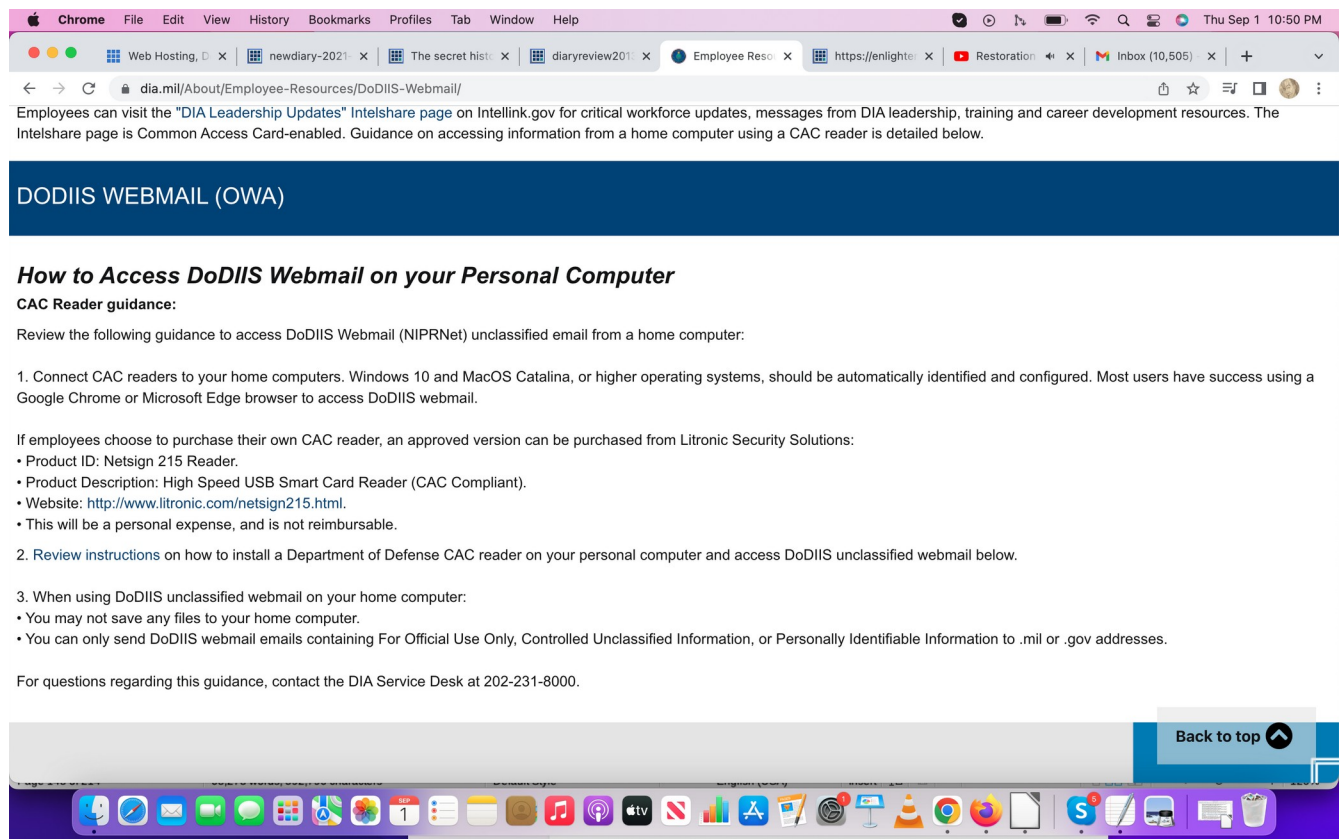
Chrome File Edit View History Bookmarks Profiles Tab Window Help

Thu Sep 1 10:50 PM

Web Hosting, D × | newdiary-2021 × | The secret hist × | diaryreview201 × | Employee Reso × | https://enlighte × | Restoration × | Inbox (10,505) × | +

dia.mil/About/Employee-Resources/DoDIIS-Webmail/

Employees can visit the "DIA Leadership Updates" Intelshare page on Intellink.gov for critical workforce updates, messages from DIA leadership, training and career development resources. The Intelshare page is Common Access Card-enabled. Guidance on accessing information from a home computer using a CAC reader is detailed below.

DODIIS WEBMAIL (OWA)

How to Access DoDIIS Webmail on your Personal Computer

CAC Reader guidance:

Review the following guidance to access DoDIIS Webmail (NIPRNet) unclassified email from a home computer:

1. Connect CAC readers to your home computers. Windows 10 and MacOS Catalina, or higher operating systems, should be automatically identified and configured. Most users have success using a Google Chrome or Microsoft Edge browser to access DoDIIS webmail.

If employees choose to purchase their own CAC reader, an approved version can be purchased from Litronic Security Solutions:
• Product ID: Netsign 215 Reader.
• Product Description: High Speed USB Smart Card Reader (CAC Compliant).
• Website: http://www.litronic.com/netsign215.html.
• This will be a personal expense, and is not reimbursable.

2. Review instructions on how to install a Department of Defense CAC reader on your personal computer and access DoDIIS unclassified webmail below.

3. When using DoDIIS unclassified webmail on your home computer:
• You may not save any files to your home computer.
• You can only send DoDIIS webmail emails containing For Official Use Only, Controlled Unclassified Information, or Personally Identifiable Information to .mil or .gov addresses.

For questions regarding this guidance, contact the DIA Service Desk at 202-231-8000.

Back to top

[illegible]